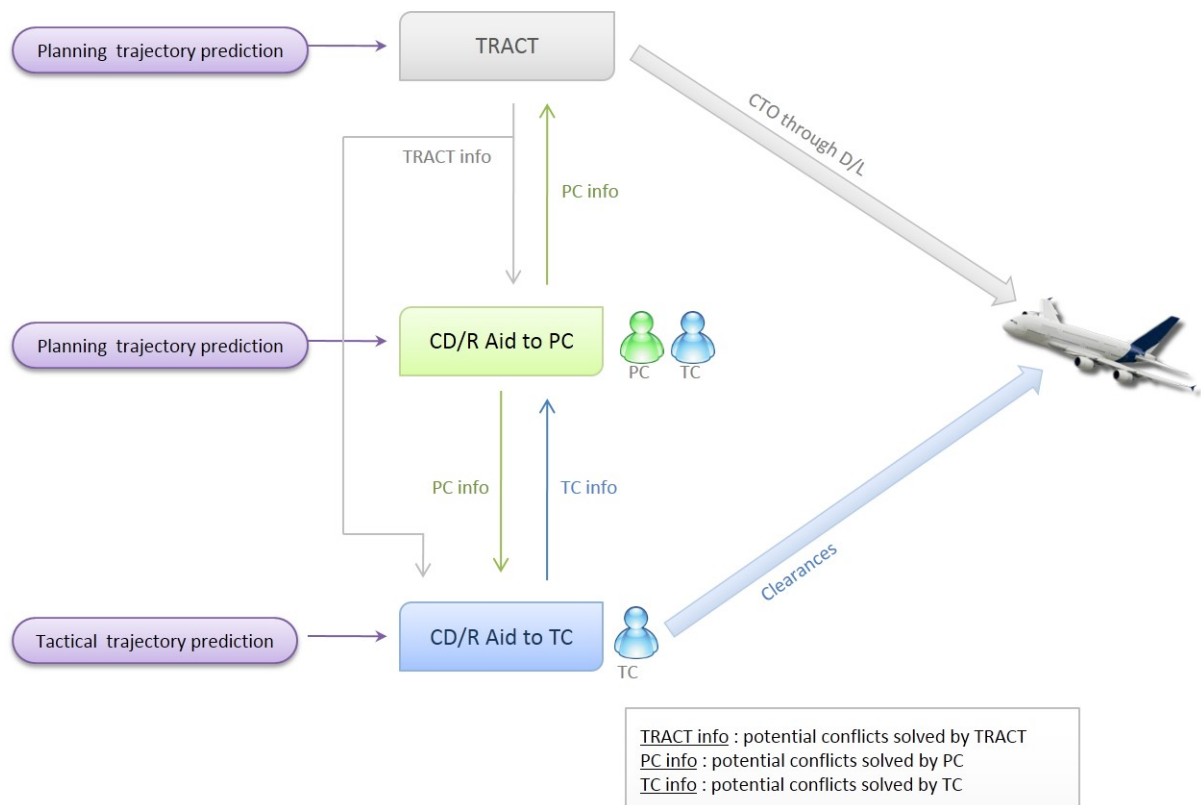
Planning trajectory prediction

TRACT

CTO through D/L

TRACT info

PC info

Planning trajectory prediction

CD/R Aid to PC

PC TC

PC info

TC info

Clearances

Tactical trajectory prediction

CD/R Aid to TC

TC

TRACT info : potential conflicts solved by TRACT
PC info : potential conflicts solved by PC
TC info : potential conflicts solved by TC